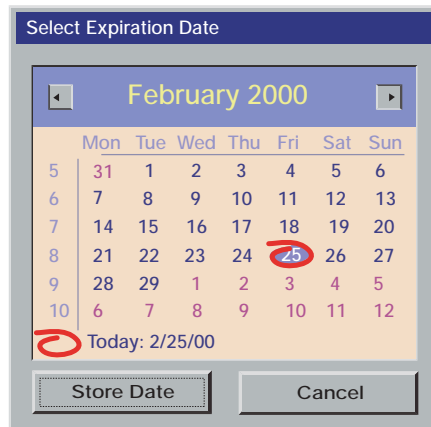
Select Expiration Date

February 2000

|  | Mon | Tue | Wed | Thu | Fri | Sat | Sun |
|---|---|---|---|---|---|---|---|
| 5 | 31 | 1 | 2 | 3 | 4 | 5 | 6 |
| 6 | 7 | 8 | 9 | 10 | 11 | 12 | 13 |
| 7 | 14 | 15 | 16 | 17 | 18 | 19 | 20 |
| 8 | 21 | 22 | 23 | 24 | 25 | 26 | 27 |
| 9 | 28 | 29 | 1 | 2 | 3 | 4 | 5 |
| 10 | 6 | 7 | 8 | 9 | 10 | 11 | 12 |

Today: 2/25/00

Store Date

Cancel